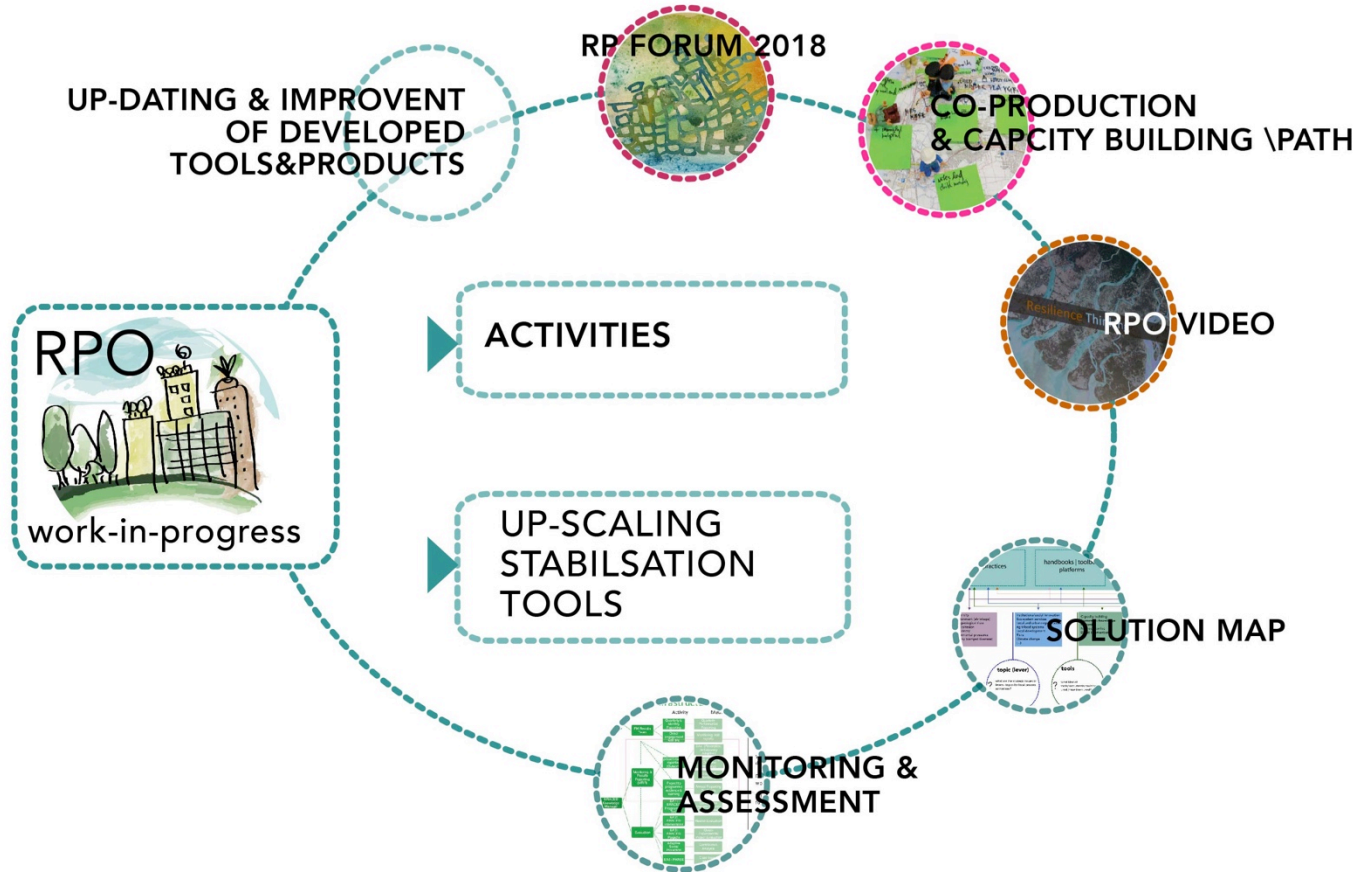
RP FORUM 2018

UP-DATING & IMPROVENT OF DEVELOPED TOOLS&PRODUCTS

CO-PRODUCTION & CAPCITY BUILDING \PATH

RPO

work-in-progress

ACTIVITIES

Resilience Thi

RPO VIDEO

UP-SCALING STABILSATION TOOLS

actices

handbooks | toolb platforms

SOLUTION MAP

topic (lever)

tools

Activity

MONITORING & ASSESSMENT